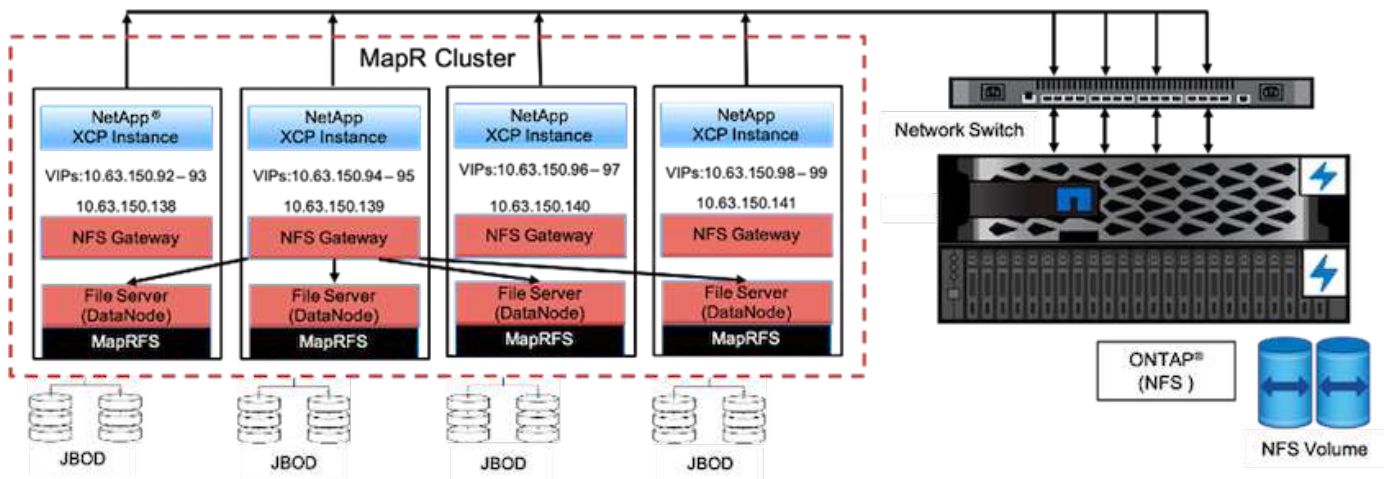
MapR Cluster

NetApp®
XCP Instance

VIPs:10.63.150.92 – 93

10.63.150.138

NFS Gateway

File Server
(DataNode)

MapRFS

NetApp
XCP Instance

VIPs:10.63.150.94 – 95

10.63.150.139

NFS Gateway

File Server
(DataNode)

MapRFS

NetApp
XCP Instance

VIPs:10.63.150.96 – 97

10.63.150.140

NFS Gateway

File Server
(DataNode)

MapRFS

NetApp
XCP Instance

VIPs:10.63.150.98 – 99

10.63.150.141

NFS Gateway

File Server
(DataNode)

MapRFS

JBOD

JBOD

JBOD

JBOD

Network Switch

ONTAP®
(NFS )

NFS Volume